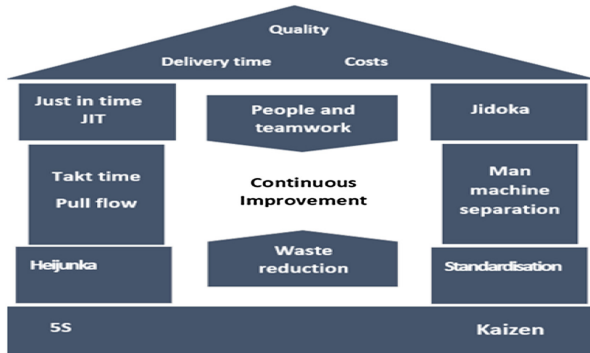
Quality

Delivery time Costs

Just in time
JIT

People and teamwork

Jidoka

Takt time
Pull flow

Continuous Improvement

Man machine separation

Heijunka

Waste reduction

Standardisation

5S

Kaizen